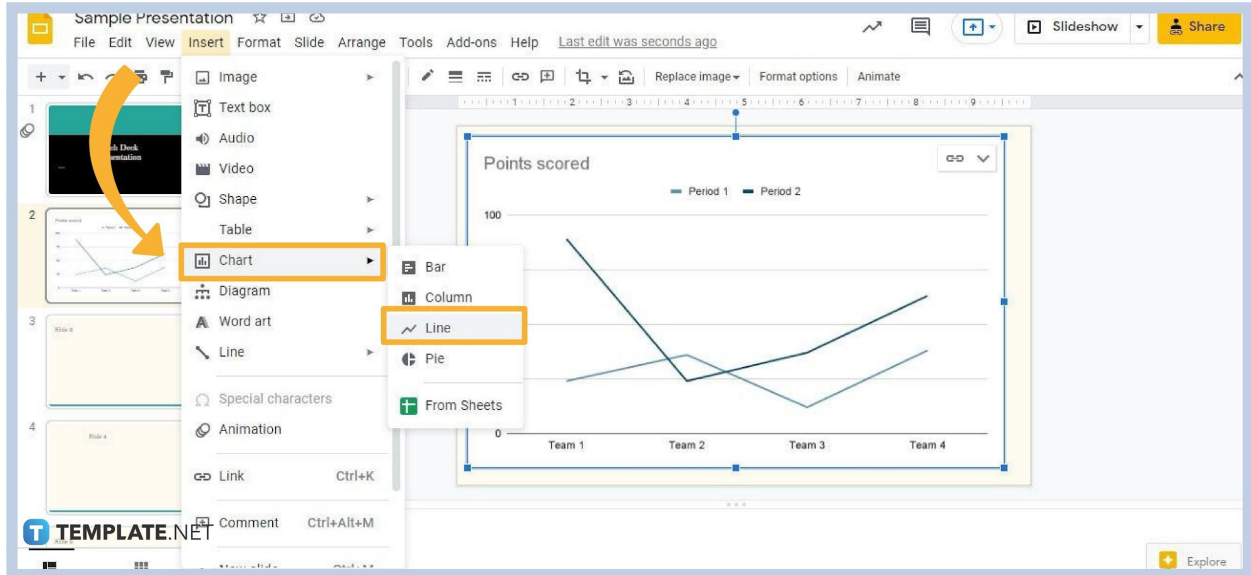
Sample Presentation

File Edit View Insert Format Slide Arrange Tools Add-ons Help Last edit was seconds ago

Slideshow Share

Replace image Format options Animate

1 2 3 4 5 6 7 8 9

1

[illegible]h Deck
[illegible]entation

2

Points scored

3

Slide 3

4

Slide 4

Image
Text box
Audio
Video
Shape
Table
Chart
Diagram
Word art
Line
Special characters
Animation
Link Ctrl+K
Comment Ctrl+Alt+M
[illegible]

Bar
Column
Line
Pie
From Sheets

Points scored

Period 1 Period 2

100

0

Team 1 Team 2 Team 3 Team 4

TEMPLATE.NET

Explore